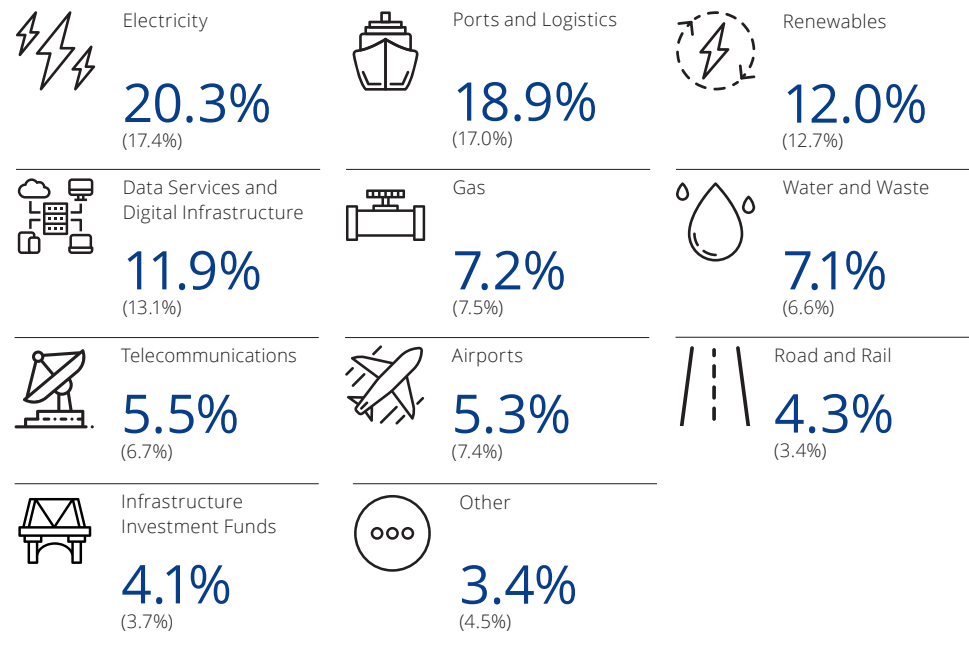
Electricity
20.3%
(17.4%)

Ports and Logistics
18.9%
(17.0%)

Renewables
12.0%
(12.7%)

Data Services and Digital Infrastructure
11.9%
(13.1%)

Gas
7.2%
(7.5%)

Water and Waste
7.1%
(6.6%)

Telecommunications
5.5%
(6.7%)

Airports
5.3%
(7.4%)

Road and Rail
4.3%
(3.4%)

Infrastructure Investment Funds
4.1%
(3.7%)

Other
3.4%
(4.5%)